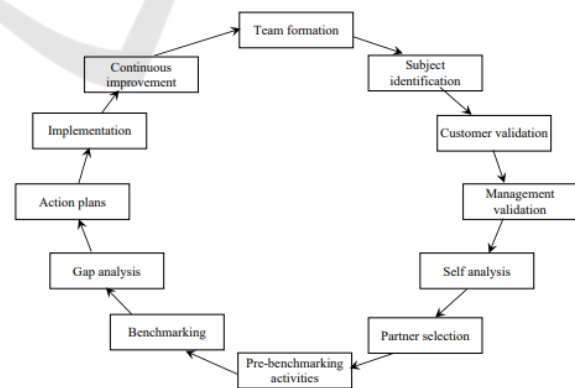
Team formation

Subject identification

Customer validation

Management validation

Self analysis

Partner selection

Pre-benchmarking activities

Benchmarking

Gap analysis

Action plans

Implementation

Continuous improvement